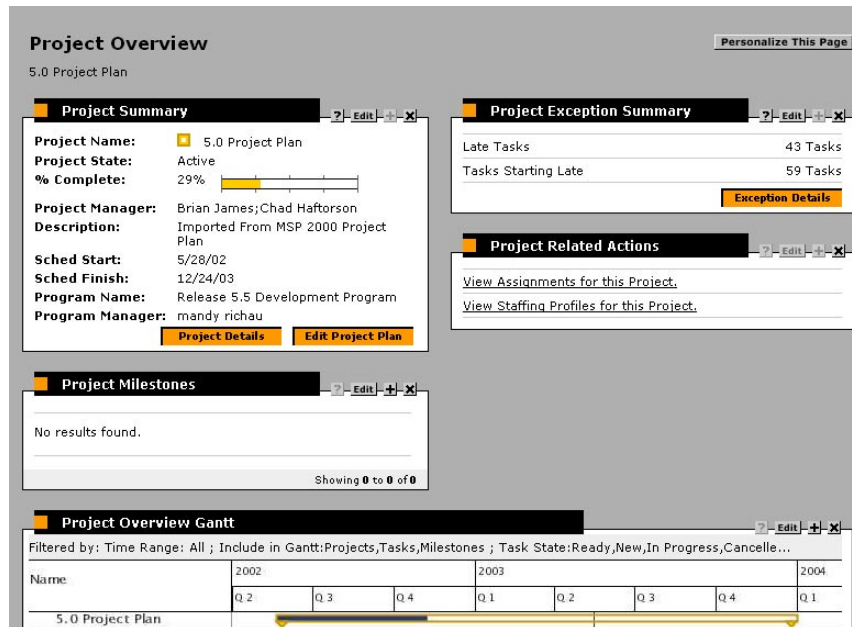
Project Overview

Personalize This Page

5.0 Project Plan

Project Summary

? Edit + X

Project Name: 5.0 Project Plan
Project State: Active
% Complete: 29%
Project Manager: Brian James;Chad Haftorson
Description: Imported From MSP 2000 Project Plan
Sched Start: 5/28/02
Sched Finish: 12/24/03
Program Name: Release 5.5 Development Program
Program Manager: mandy richau

Project Details | Edit Project Plan

Project Exception Summary

? Edit + X

| Late Tasks | 43 Tasks |
|---|---|
| Tasks Starting Late | 59 Tasks |

Exception Details

Project Related Actions

? Edit + X

View Assignments for this Project.

View Staffing Profiles for this Project.

Project Milestones

? Edit + X

No results found.

Showing 0 to 0 of 0

Project Overview Gantt

? Edit + X

Filtered by: Time Range: All ; Include in Gantt:Projects,Tasks,Milestones ; Task State:Ready,New,In Progress,Cancelle...

| Name | 2002 | | | 2003 | | | | 2004 |
|---|---|---|---|---|---|---|---|---|
| | Q 2 | Q 3 | Q 4 | Q 1 | Q 2 | Q 3 | Q 4 | Q 1 |
| 5.0 Project Plan | | | | | | | | |